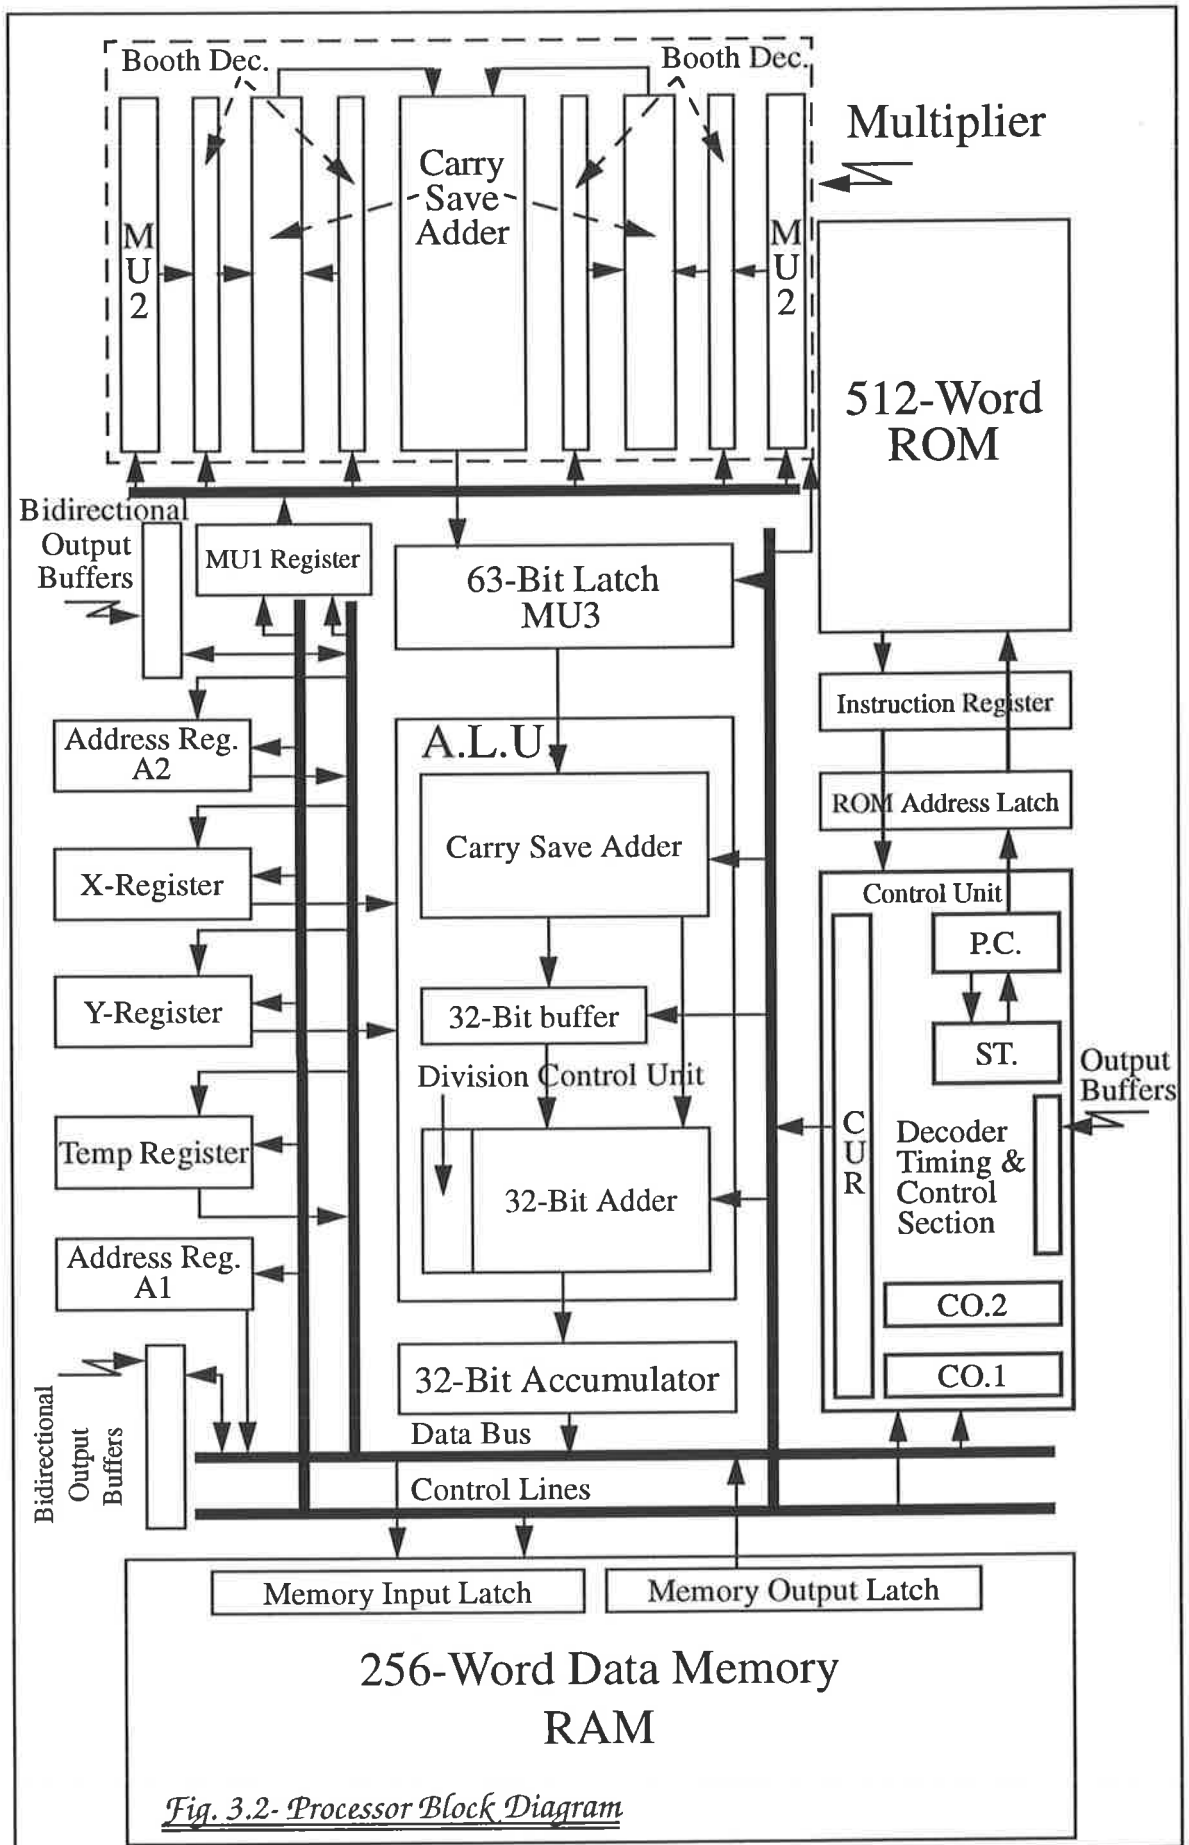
Booth Dec.

Booth Dec.

Carry Save Adder

MU2

MU2

Multiplier

512-Word ROM

Bidirectional Output Buffers

MU1 Register

63-Bit Latch MU3

Instruction Register

ROM Address Latch

Address Reg. A2

A.L.U

Carry Save Adder

X-Register

Control Unit

P.C.

Y-Register

32-Bit buffer

ST.

Division Control Unit

Output Buffers

Temp Register

32-Bit Adder

CUR

Decoder Timing & Control Section

Address Reg. A1

CO.2

CO.1

32-Bit Accumulator

Bidirectional Output Buffers

Data Bus

Control Lines

Memory Input Latch

Memory Output Latch

256-Word Data Memory RAM

Fig. 3.2- Processor Block Diagram